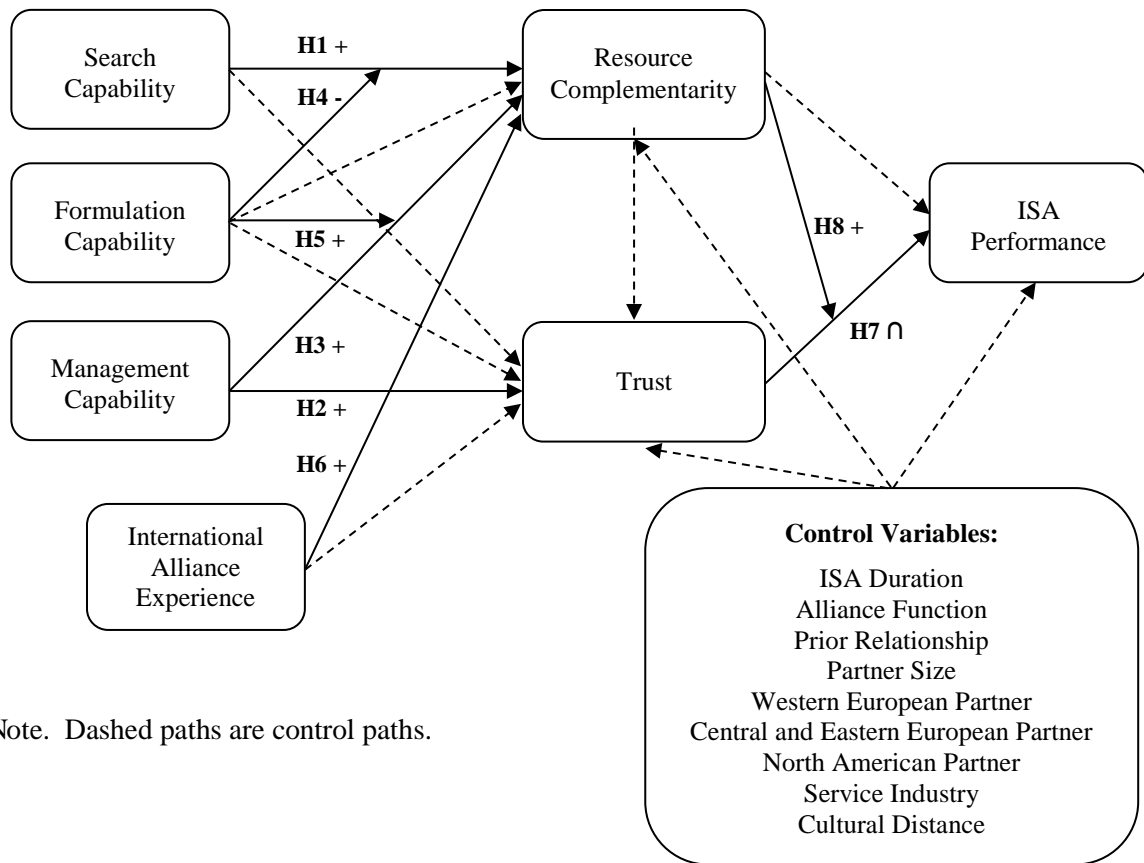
Search Capability

H1 +

H4 -

Resource Complementarity

Formulation Capability

H5 +

H8 +

ISA Performance

Management Capability

H3 +

H2 +

Trust

H7 ∩

H6 +

International Alliance Experience

Control Variables:

ISA Duration
Alliance Function
Prior Relationship
Partner Size
Western European Partner
Central and Eastern European Partner
North American Partner
Service Industry
Cultural Distance

Note. Dashed paths are control paths.